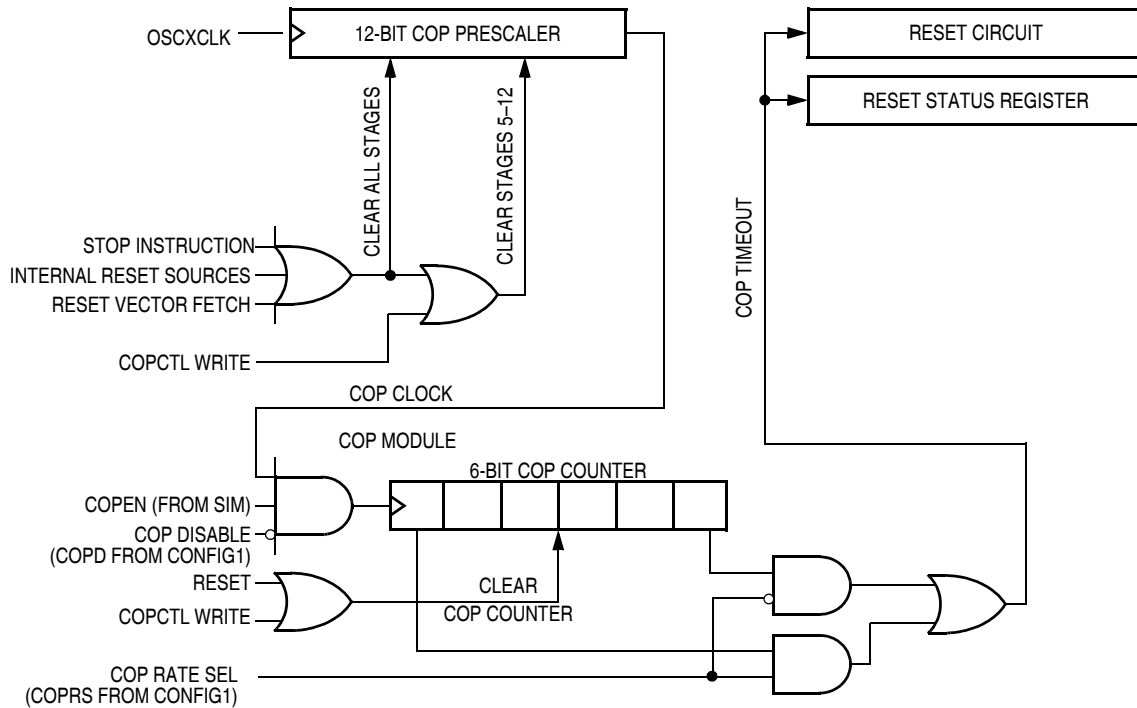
OSCXCLK

12-BIT COP PRESCALER

RESET CIRCUIT

RESET STATUS REGISTER

CLEAR ALL STAGES

CLEAR STAGES 5–12

STOP INSTRUCTION

INTERNAL RESET SOURCES

RESET VECTOR FETCH

COP TIMEOUT

COPCTL WRITE

COP CLOCK

COP MODULE

6-BIT COP COUNTER

COPEN (FROM SIM)

COP DISABLE (COPD FROM CONFIG1)

RESET

CLEAR COP COUNTER

COPCTL WRITE

COP RATE SEL (COPRS FROM CONFIG1)